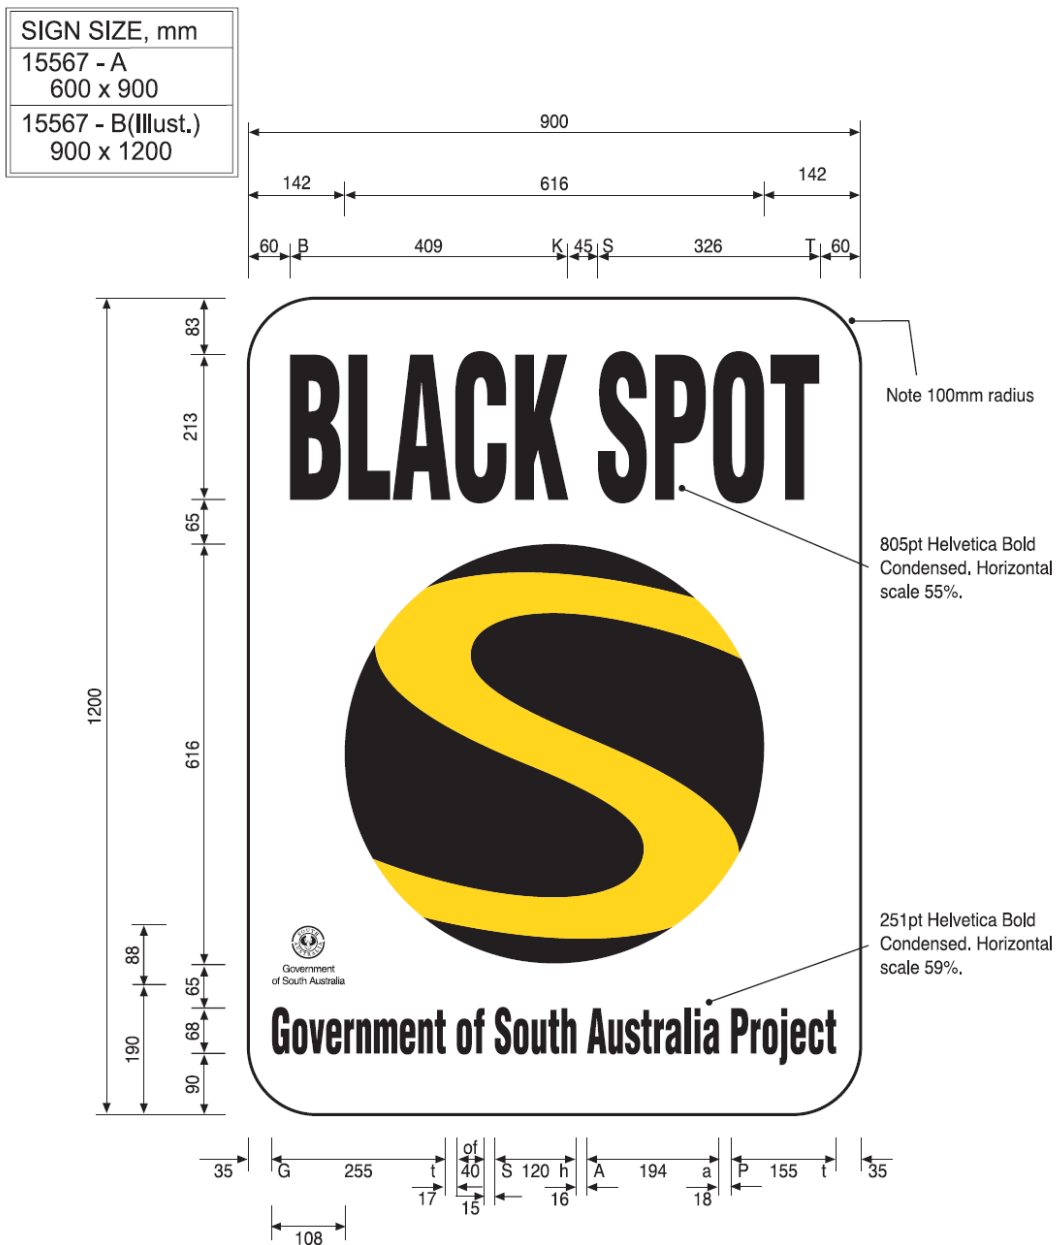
| SIGN SIZE, mm |
|---|
| 15567 - A 600 x 900 |
| 15567 - B(Illust.) 900 x 1200 |

900

142 616 142

60 B 409 K 45 S 326 T 60

Note 100mm radius

83

213

65

616

65

68

90

1200

88

190

BLACK SPOT

805pt Helvetica Bold Condensed. Horizontal scale 55%.

Government of South Australia

Government of South Australia Project

251pt Helvetica Bold Condensed. Horizontal scale 59%.

35 G 255 t of 40 S 120 h A 194 a P 155 t 35

17 15 16 18

108